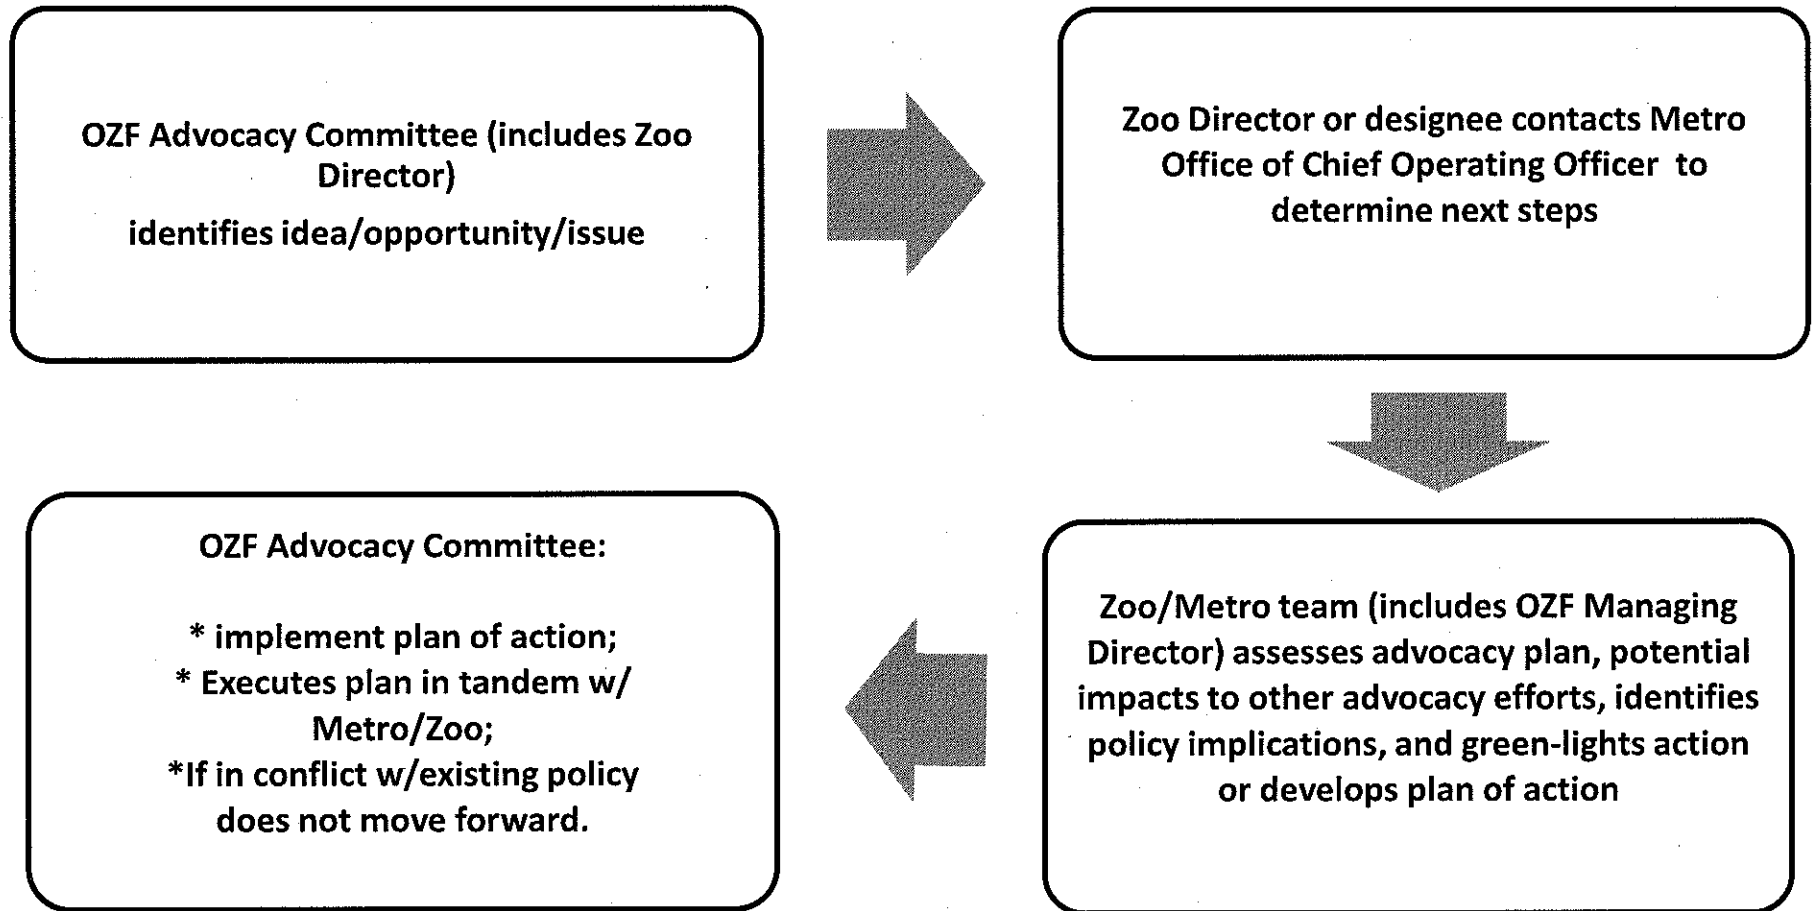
OZF Advocacy Committee (includes Zoo Director)
identifies idea/opportunity/issue

Zoo Director or designee contacts Metro Office of Chief Operating Officer to determine next steps

Zoo/Metro team (includes OZF Managing Director) assesses advocacy plan, potential impacts to other advocacy efforts, identifies policy implications, and green-lights action or develops plan of action

OZF Advocacy Committee:

* implement plan of action;
* Executes plan in tandem w/ Metro/Zoo;
*If in conflict w/existing policy does not move forward.